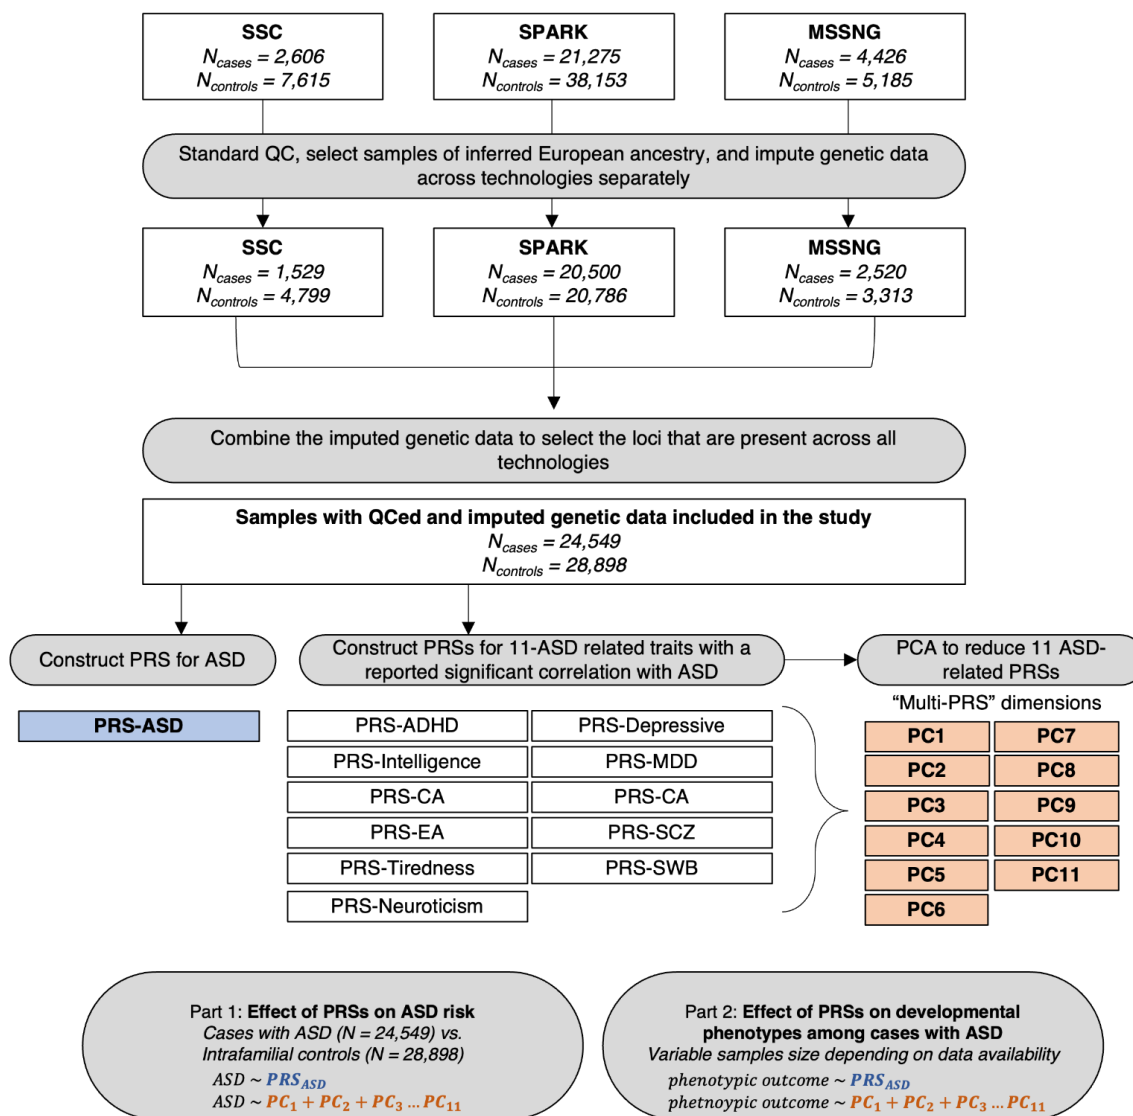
SSC
$N_{cases}$ = 2,606
$N_{controls}$ = 7,615

SPARK
$N_{cases}$ = 21,275
$N_{controls}$ = 38,153

MSSNG
$N_{cases}$ = 4,426
$N_{controls}$ = 5,185

Standard QC, select samples of inferred European ancestry, and impute genetic data across technologies separately

SSC
$N_{cases}$ = 1,529
$N_{controls}$ = 4,799

SPARK
$N_{cases}$ = 20,500
$N_{controls}$ = 20,786

MSSNG
$N_{cases}$ = 2,520
$N_{controls}$ = 3,313

Combine the imputed genetic data to select the loci that are present across all technologies

Samples with QCed and imputed genetic data included in the study
$N_{cases}$ = 24,549
$N_{controls}$ = 28,898

Construct PRS for ASD

Construct PRSs for 11-ASD related traits with a reported significant correlation with ASD

PCA to reduce 11 ASD-related PRSs

"Multi-PRS" dimensions

PRS-ASD

PRS-ADHD
PRS-Intelligence
PRS-CA
PRS-EA
PRS-Tiredness
PRS-Neuroticism

PRS-Depressive
PRS-MDD
PRS-CA
PRS-SCZ
PRS-SWB

PC1
PC2
PC3
PC4
PC5
PC6

PC7
PC8
PC9
PC10
PC11

Part 1: Effect of PRSs on ASD risk
Cases with ASD (N = 24,549) vs. Intrafamilial controls (N = 28,898)
$ASD \sim PRS_{ASD}$
$ASD \sim PC_1 + PC_2 + PC_3 \dots PC_{11}$

Part 2: Effect of PRSs on developmental phenotypes among cases with ASD
Variable samples size depending on data availability
$phenotypic\ outcome \sim PRS_{ASD}$
$phetnoypic\ outcome \sim PC_1 + PC_2 + PC_3 \dots PC_{11}$